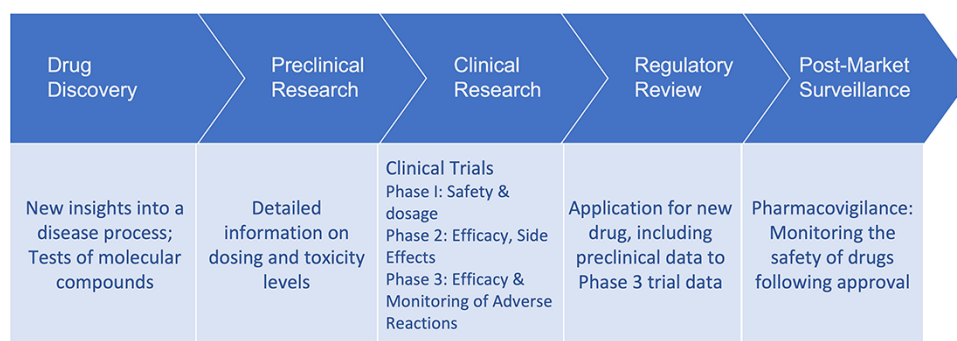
Drug Discovery

Preclinical Research

Clinical Research

Regulatory Review

Post-Market Surveillance

New insights into a disease process; Tests of molecular compounds

Detailed information on dosing and toxicity levels

Clinical Trials
Phase I: Safety & dosage
Phase 2: Efficacy, Side Effects
Phase 3: Efficacy & Monitoring of Adverse Reactions

Application for new drug, including preclinical data to Phase 3 trial data

Pharmacovigilance: Monitoring the safety of drugs following approval